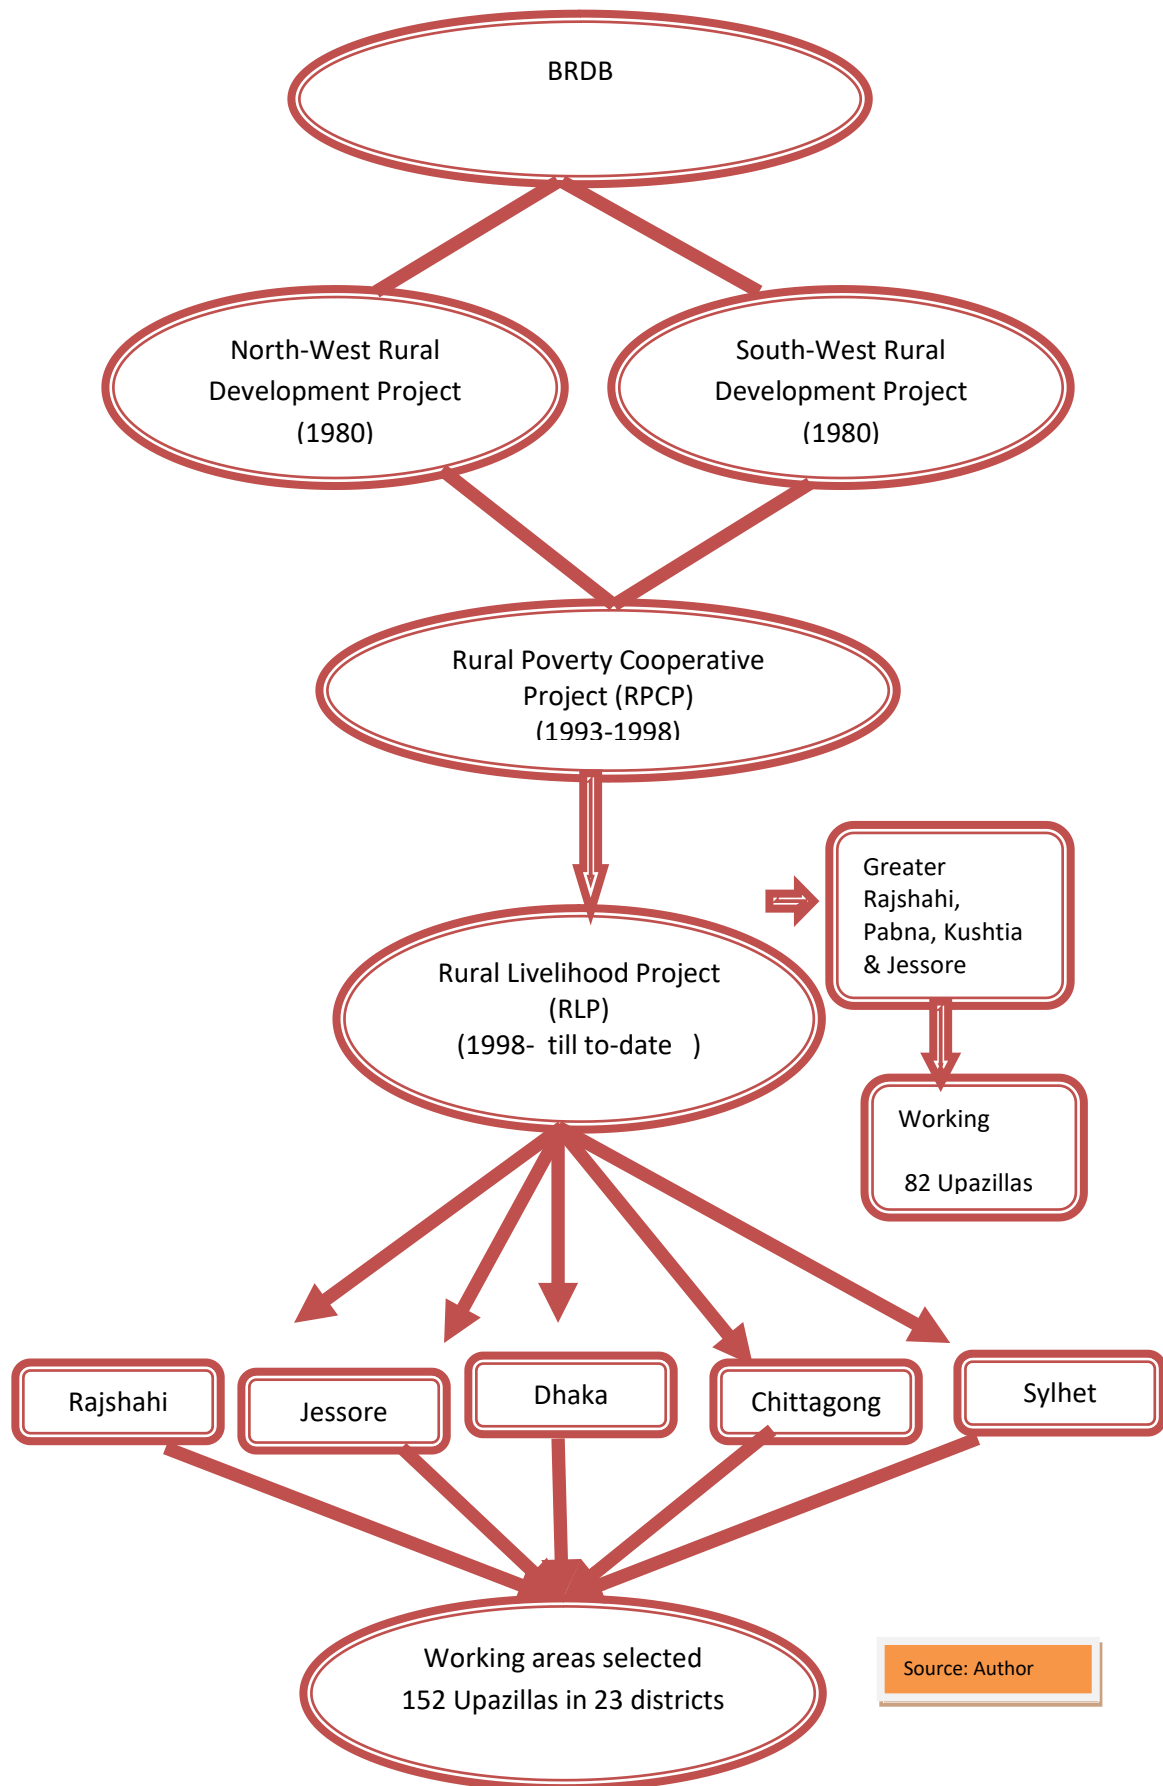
BRDB

North-West Rural Development Project (1980)

South-West Rural Development Project (1980)

Rural Poverty Cooperative Project (RPCP) (1993-1998)

Greater Rajshahi, Pabna, Kushtia & Jessore

Rural Livelihood Project (RLP) (1998- till to-date )

Working

82 Upazillas

Rajshahi

Jessore

Dhaka

Chittagong

Sylhet

Working areas selected 152 Upazillas in 23 districts

Source: Author